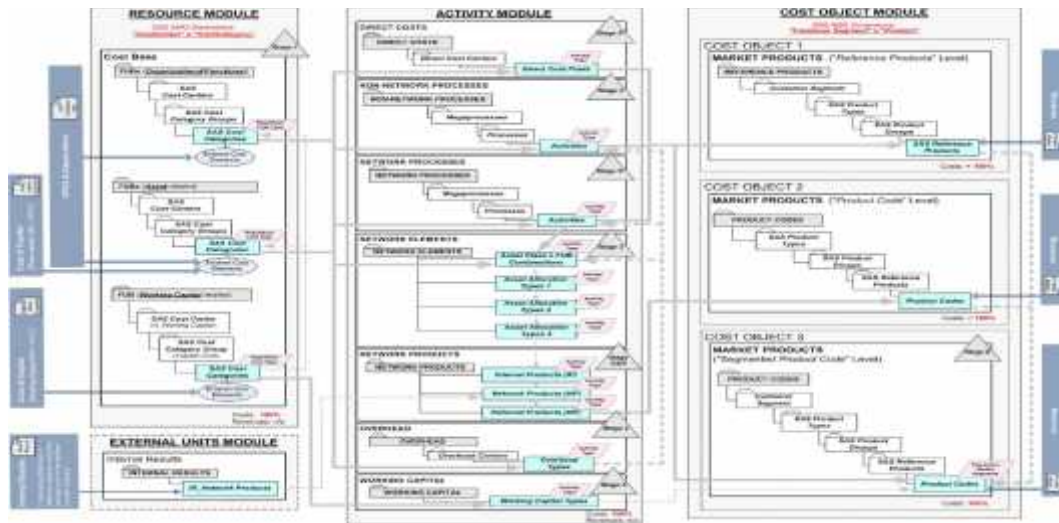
RESOURCE MODULE

Cost Base

SAS Cost Categories

SAS Cost Categories

SAS Cost Categories

EXTERNAL UNITS MODULE

INTERNAL RESULTS

IK Network Products

ACTIVITY MODULE

DIRECT COSTS

DIRECT COSTS

Direct Cost Pools

NON-NETWORK PROCESSES

NON-NETWORK PROCESSES

Megaprocesses

Processes

Activities

NETWORK PROCESSES

NETWORK PROCESSES

Megaprocesses

Processes

Activities

NETWORK ELEMENTS

NETWORK ELEMENTS

Asset Allocation Types 1

Asset Allocation Types 2

Asset Allocation Types 3

NETWORK PRODUCTS

NETWORK PRODUCTS

Network Products

Network Products

Network Products

OVERHEAD

OVERHEAD

Overhead Centers

Overhead Types

WORKING CAPITAL

WORKING CAPITAL

Working Capital Types

COST OBJECT MODULE

COST OBJECT 1

MARKET PRODUCTS ("Reference Products" Level)

REFERENCE PRODUCTS

Customer Segment

SAS Product Types

SAS Product Groups

SAS Reference Products

COST OBJECT 2

MARKET PRODUCTS ("Product Code" Level)

PRODUCT CODES

SAS Product Types

SAS Product Groups

SAS Reference Products

Product Codes

COST OBJECT 3

MARKET PRODUCTS ("Segmented Product Code" Level)

PRODUCT CODES

Customer Segment

SAS Product Types

SAS Product Groups

SAS Reference Products

Product Codes